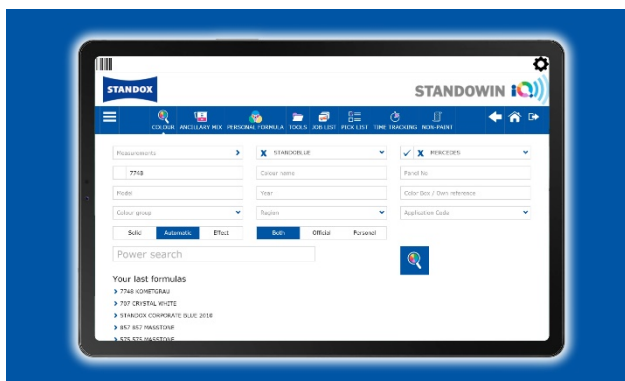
STANDOX

STANDOWIN iQ

COLOUR ANCILLARY MIX PERSONAL FORMULA TOOLS JOB LIST PICK LIST TIME TRACKING NON-PAINT

Measurements

X STANDOBLUE

✓ X MERCEDES

7748

Colour name

Panel No

Model

Year

Colour Box / Oem reference

Colour group

Region

Application Code

Solid Automatic Effect

Both Official Personal

Power search

Your last formulas

> 7748 KOMETGRAU

> 707 CRYSTAL WHITE

> STANDOX CORPORATE BLUE 2018

> 857 857 MAGSTONE

> 575 575 MAGSTONE